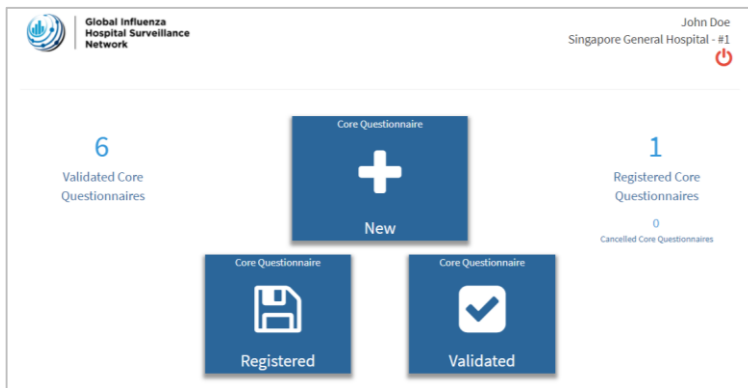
Global Influenza
Hospital Surveillance
Network

John Doe
Singapore General Hospital - #1

6
Validated Core Questionnaires

Core Questionnaire
New

1
Registered Core Questionnaires

0
Cancelled Core Questionnaires

Core Questionnaire
Registered

Core Questionnaire
Validated